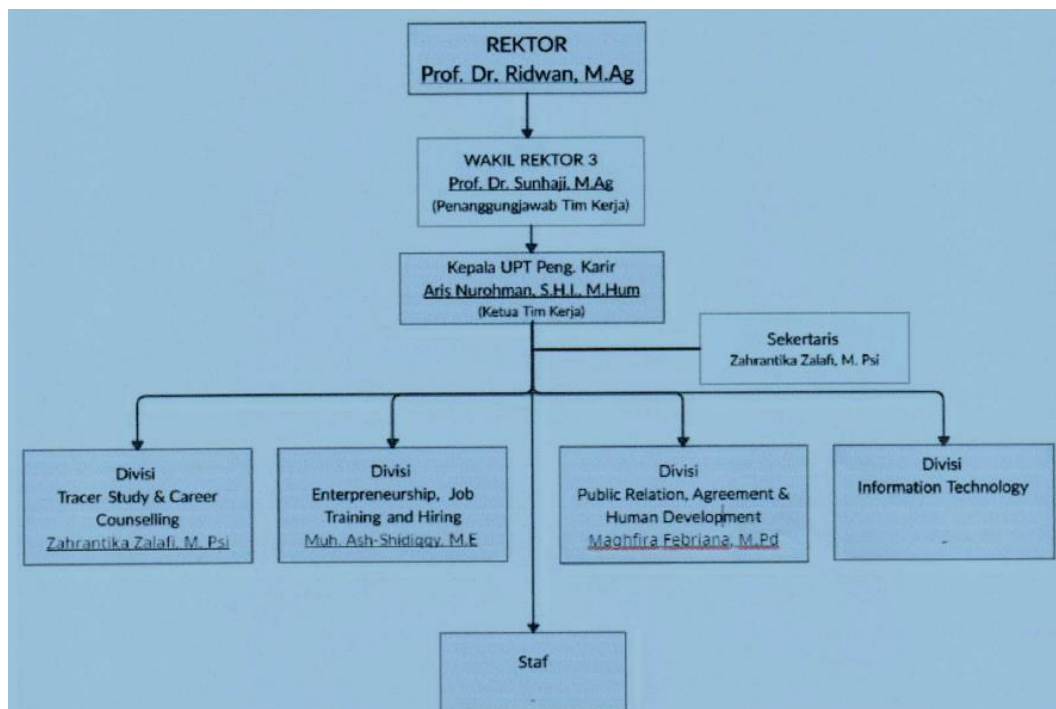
REKTOR
Prof. Dr. Ridwan, M.Ag

WAKIL REKTOR 3
Prof. Dr. Sunhaji, M.Ag
(Penanggungjawab Tim Kerja)

Kepala UPT Peng. Karir
Aris Nurohman, S.H.I., M.Hum
(Ketua Tim Kerja)

Sekertaris
Zahrantika Zalafi, M. Psi

Divisi
Tracer Study & Career Counselling
Zahrantika Zalafi, M. Psi

Divisi
Enterpreneurship, Job Training and Hiring
Muh. Ash-Shidiqqy, M.E

Divisi
Public Relation, Agreement & Human Development
Maghfira Febriana, M.Pd

Divisi
Information Technology
-

Staf
-